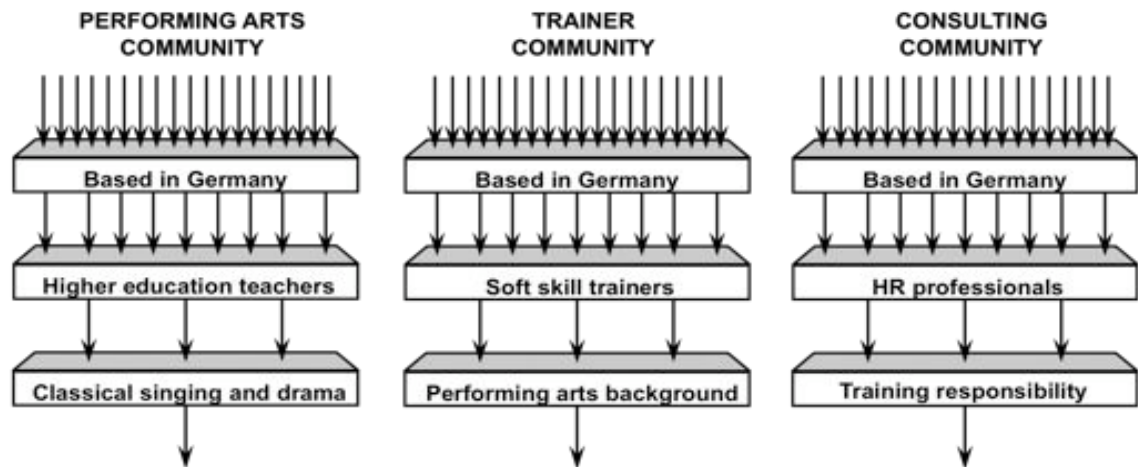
PERFORMING ARTS COMMUNITY

Based in Germany

Higher education teachers

Classical singing and drama

TRAINER COMMUNITY

Based in Germany

Soft skill trainers

Performing arts background

CONSULTING COMMUNITY

Based in Germany

HR professionals

Training responsibility